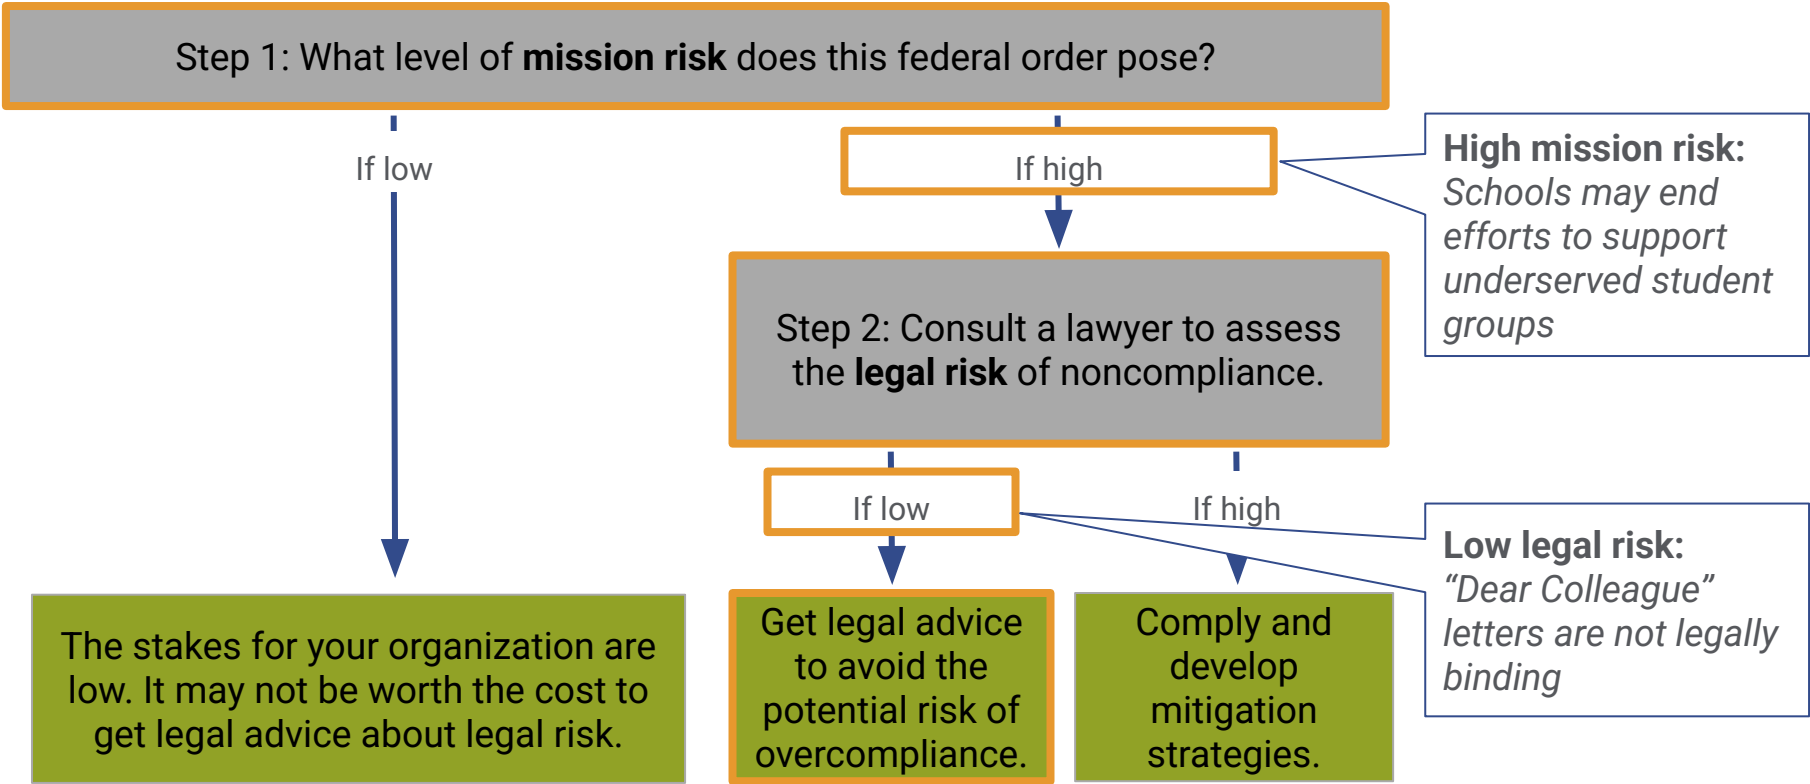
Step 1: What level of **mission risk** does this federal order pose?

If low

If high

High mission risk: *Schools may end efforts to support underserved student groups*

Step 2: Consult a lawyer to assess the **legal risk** of noncompliance.

If low

If high

Low legal risk: *"Dear Colleague" letters are not legally binding*

The stakes for your organization are low. It may not be worth the cost to get legal advice about legal risk.

Get legal advice to avoid the potential risk of overcompliance.

Comply and develop mitigation strategies.